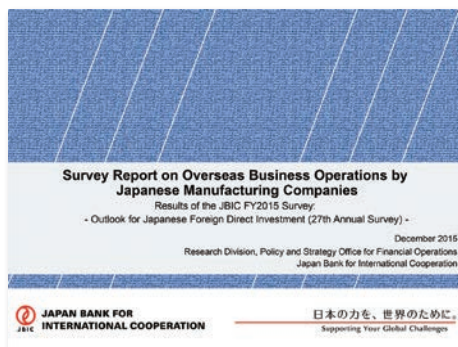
Survey Report on Overseas Business Operations by Japanese Manufacturing Companies

Results of the JBIC FY2015 Survey:
- Outlook for Japanese Foreign Direct Investment (27th Annual Survey) -

December 2015
Research Division, Policy and Strategy Office for Financial Operations
Japan Bank for International Cooperation

JBIC JAPAN BANK FOR INTERNATIONAL COOPERATION

日本の力を、世界のために。
Supporting Your Global Challenges